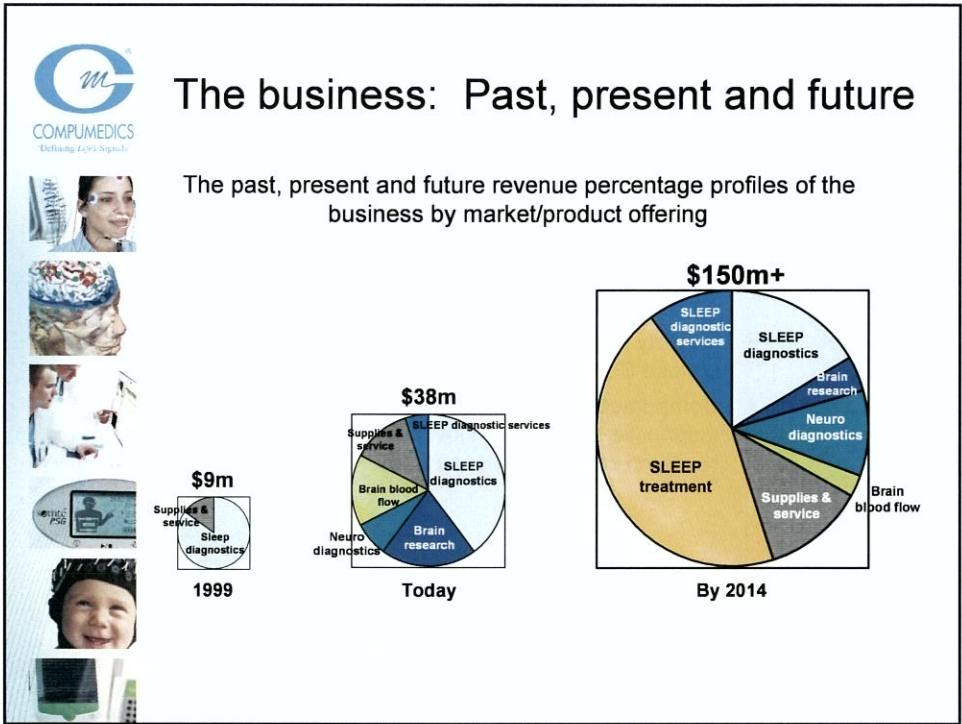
COMPUMEDICS
Defining Life's Signals

The business: Past, present and future

The past, present and future revenue percentage profiles of the business by market/product offering

$9m
Supplies & service
Sleep diagnostics
1999

$38m
SLEEP diagnostic services
Supplies & service
SLEEP diagnostics
Brain blood flow
Brain research
Neuro diagnostics
Today

$150m+
SLEEP diagnostic services
SLEEP diagnostics
Brain research
Neuro diagnostics
SLEEP treatment
Supplies & service
Brain blood flow
By 2014